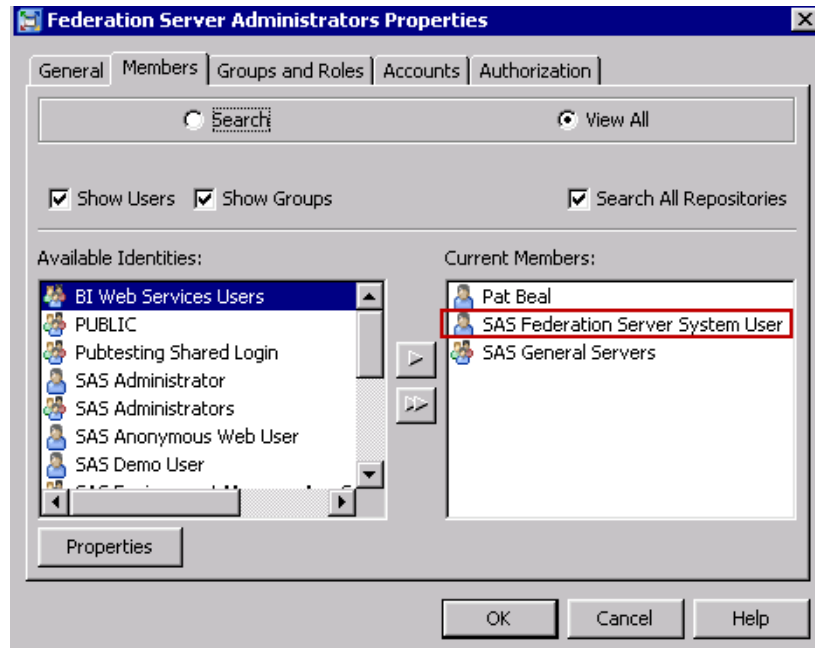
Federation Server Administrators Properties

General | Members | Groups and Roles | Accounts | Authorization

Search

View All

Show Users

Show Groups

Search All Repositories

Available Identities:

BI Web Services Users
PUBLIC
Pubtesting Shared Login
SAS Administrator
SAS Administrators
SAS Anonymous Web User
SAS Demo User
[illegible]

Current Members:

Pat Beal
SAS Federation Server System User
SAS General Servers

Properties

OK

Cancel

Help